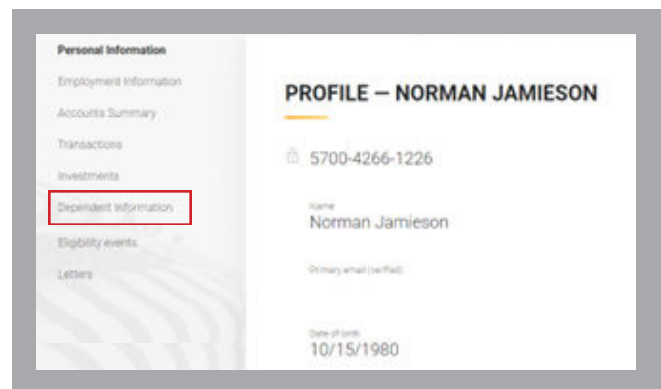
Personal Information
Employment Information
Accounts Summary
Transactions
Investments
Dependent Information
Eligibility events
Letters

PROFILE — NORMAN JAMIESON

5700-4266-1226

Name
Norman Jamieson

Primary email (verified)

Date of birth
10/15/1980